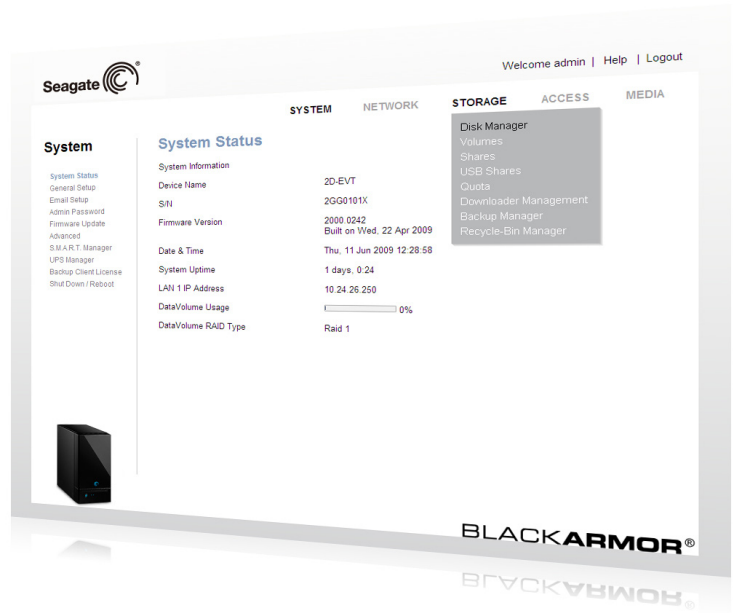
Seagate

Welcome admin | Help | Logout

SYSTEM NETWORK STORAGE ACCESS MEDIA

Disk Manager
Volumes
Shares
USB Shares
Quota
Downloader Management
Backup Manager
Recycle-Bin Manager

System

System Status
General Setup
Email Setup
Admin Password
Firmware Update
Advanced
S.M.A.R.T. Manager
UPS Manager
Backup Client License
Shut Down / Reboot

System Status

System Information

| | |
|---|---|
| Device Name | 2D-EVT |
| S/N | 2GG0101X |
| Firmware Version | 2000.0242 Built on Wed, 22 Apr 2009 |
| Date & Time | Thu, 11 Jun 2009 12:28:58 |
| System Uptime | 1 days, 0:24 |
| LAN 1 IP Address | 10.24.26.250 |
| DataVolume Usage | 0% |
| DataVolume RAID Type | Raid 1 |

BLACKARMOR®